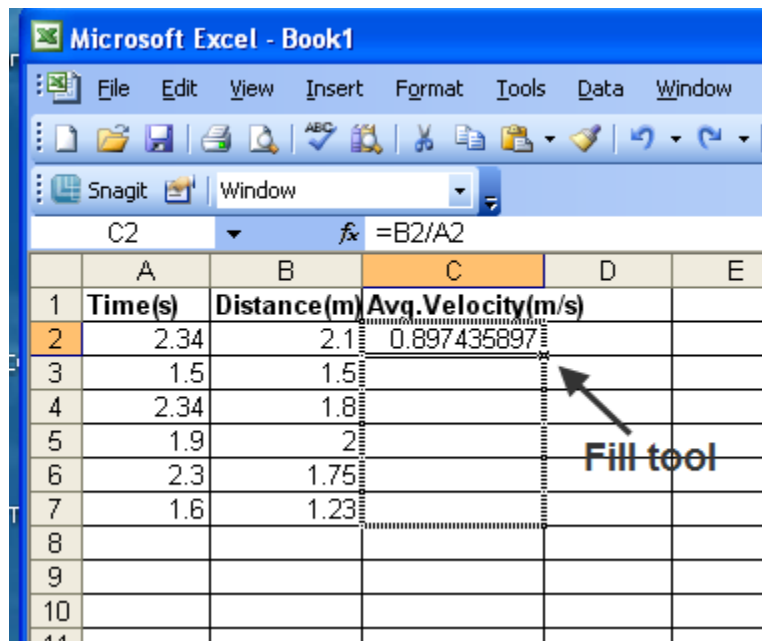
Microsoft Excel - Book1

File Edit View Insert Format Tools Data Window

Snagit Window

C2 $f_x$ =B2/A2

| | A | B | C | D | E |
|---|---|---|---|---|---|
| 1 | Time(s) | Distance(m) | Avg.Velocity(m/s) | | |
| 2 | 2.34 | 2.1 | 0.897435897 | | |
| 3 | 1.5 | 1.5 | | | |
| 4 | 2.34 | 1.8 | | | |
| 5 | 1.9 | 2 | | | |
| 6 | 2.3 | 1.75 | | | |
| 7 | 1.6 | 1.23 | | | |
| 8 | | | | | |
| 9 | | | | | |
| 10 | | | | | |

Fill tool